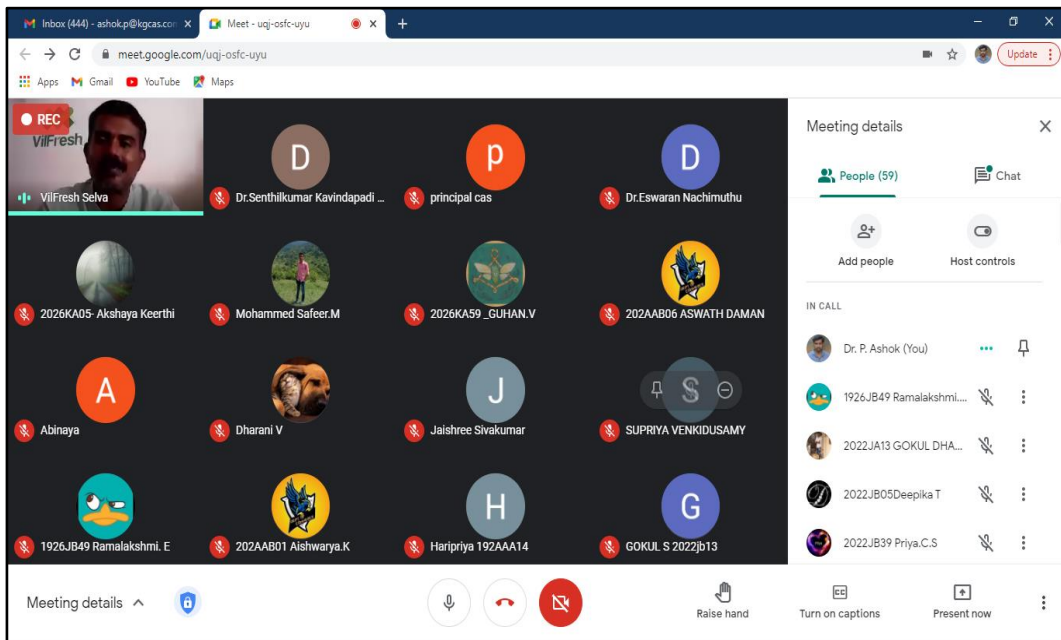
Inbox (444) - ashok.p@kgcas.com
Meet - uqj-osfc-uyu
+
meet.google.com/uqj-osfc-uyu
Update
Apps Gmail YouTube Maps

REC
VilFresh
VilFresh Selva
D
Dr.Senthilkumar Kavindapadi ...
p
principal cas
D
Dr.Eswaran Nachimuthu
2026KA05- Akshaya Keerthi
Mohammed Safeer.M
2026KA59 _GUHAN.V
202AAB06 ASWATH DAMAN
A
Abinaya
Dharani V
J
Jaishree Sivakumar
S
SUPRIYA VENKIDUSAMY
1926JB49 Ramalakshmi. E
202AAB01 Aishwarya.K
H
Haripriya 192AAA14
G
GOKUL S 2022jb13

Meeting details
People (59)
Chat
Add people
Host controls
IN CALL
Dr. P. Ashok (You)
1926JB49 Ramalakshmi....
2022JA13 GOKUL DHA...
2022JB05Deepika T
2022JB39 Priya.C.S

Meeting details
Raise hand
Turn on captions
Present now